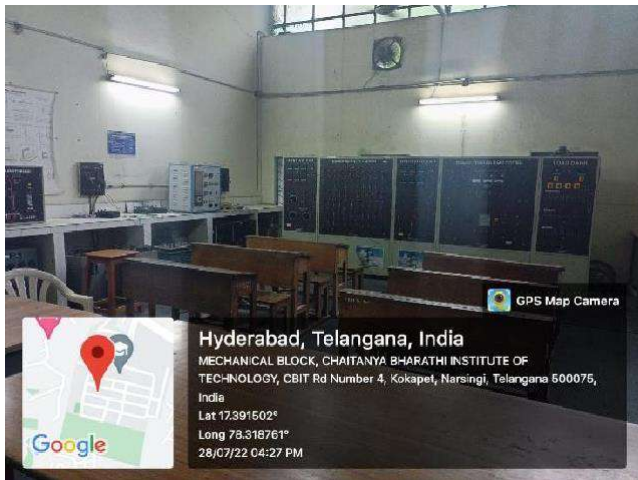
GPS Map Camera

Hyderabad, Telangana, India
MECHANICAL BLOCK, CHAITANYA BHARATHI INSTITUTE OF TECHNOLOGY, CBIT Rd Number 4, Kokapet, Narsingi, Telangana 500075, India
Lat 17.391502°
Long 78.318761°
28/07/22 04:27 PM

Google